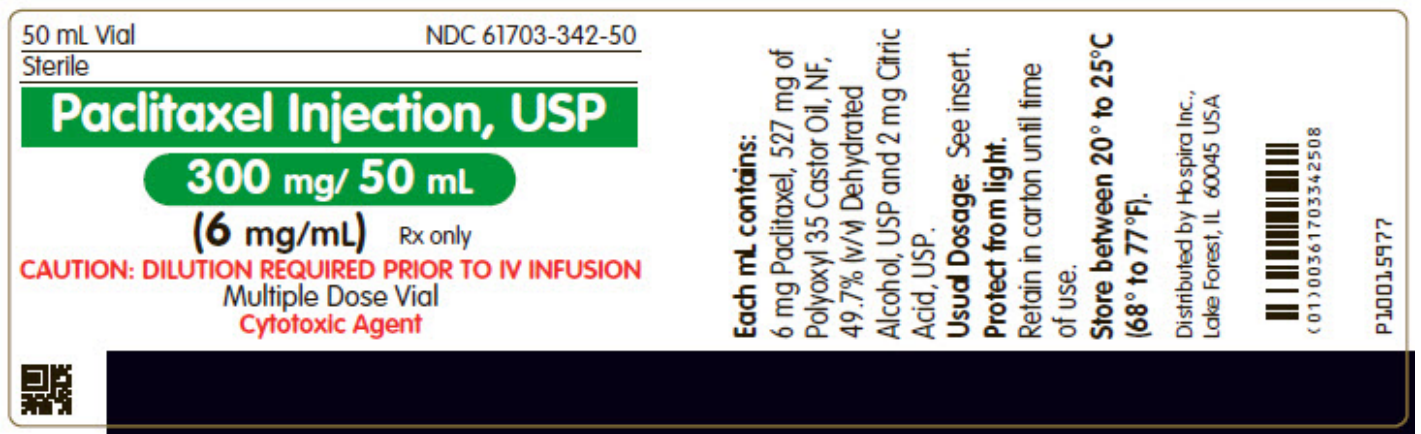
50 mL Vial NDC 61703-342-50

Sterile

Paclitaxel Injection, USP

300 mg/ 50 mL

(6 mg/mL) Rx only

CAUTION: DILUTION REQUIRED PRIOR TO IV INFUSION

Multiple Dose Vial

Cytotoxic Agent

Each mL contains: 6 mg Paclitaxel, 527 mg of Polyoxyl 35 Castor Oil, NF, 49.7% (v/v) Dehydrated Alcohol, USP and 2 mg Citric Acid, USP.

Usual Dosage: See insert.

Protect from light. Retain in carton until time of use.

Store between 20° to 25°C (68° to 77°F).

Distributed by Hospira Inc., Lake Forest, IL 60045 USA

(01)00361703342508

P10015977